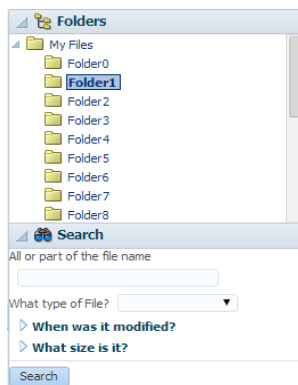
Folders

My Files

Folder0

Folder1

Folder2

Folder3

Folder4

Folder5

Folder6

Folder7

Folder8

Search

All or part of the file name

What type of File?

When was it modified?

What size is it?

Search